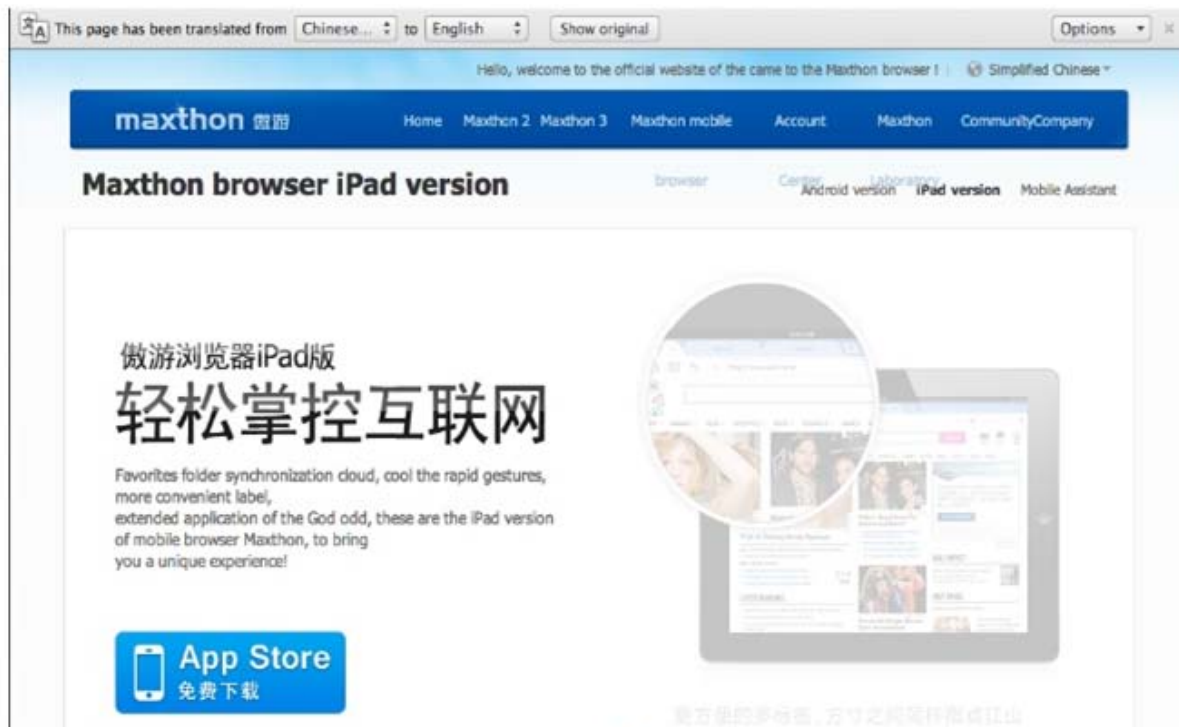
This page has been translated from Chinese... to English Show original Options ×

Hello, welcome to the official website of the came to the Maxthon browser ! Simplified Chinese

maxthon 傲游 Home Maxthon 2 Maxthon 3 Maxthon mobile Account Maxthon CommunityCompany

Maxthon browser iPad version

browser Center Laboratory Android version iPad version Mobile Assistant

傲游浏览器iPad版

轻松掌控互联网

Favorites folder synchronization cloud, cool the rapid gestures, more convenient label, extended application of the God odd, these are the iPad version of mobile browser Maxthon, to bring you a unique experience!

App Store 免费下载

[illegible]